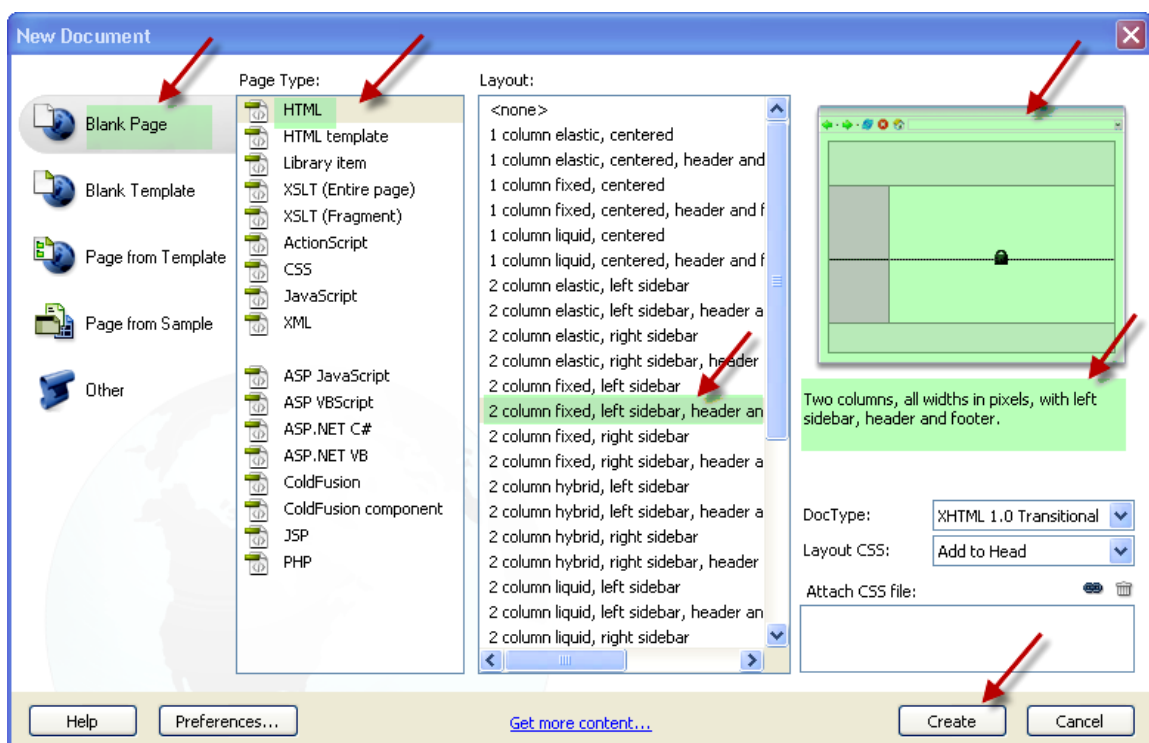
New Document

Blank Page
Blank Template
Page from Template
Page from Sample
Other

Page Type:
HTML
HTML template
Library item
XSLT (Entire page)
XSLT (Fragment)
ActionScript
CSS
JavaScript
XML
ASP JavaScript
ASP VBScript
ASP.NET C#
ASP.NET VB
ColdFusion
ColdFusion component
JSP
PHP

Layout:
<none>
1 column elastic, centered
1 column elastic, centered, header and
1 column fixed, centered
1 column fixed, centered, header and f
1 column liquid, centered
1 column liquid, centered, header and f
2 column elastic, left sidebar
2 column elastic, left sidebar, header a
2 column elastic, right sidebar
2 column elastic, right sidebar, header
2 column fixed, left sidebar
2 column fixed, left sidebar, header an
2 column fixed, right sidebar
2 column fixed, right sidebar, header a
2 column hybrid, left sidebar
2 column hybrid, left sidebar, header a
2 column hybrid, right sidebar
2 column hybrid, right sidebar, header
2 column liquid, left sidebar
2 column liquid, left sidebar, header an
2 column liquid, right sidebar

Two columns, all widths in pixels, with left sidebar, header and footer.

DocType: XHTML 1.0 Transitional
Layout CSS: Add to Head
Attach CSS file:

Help
Preferences...
Get more content...
Create
Cancel